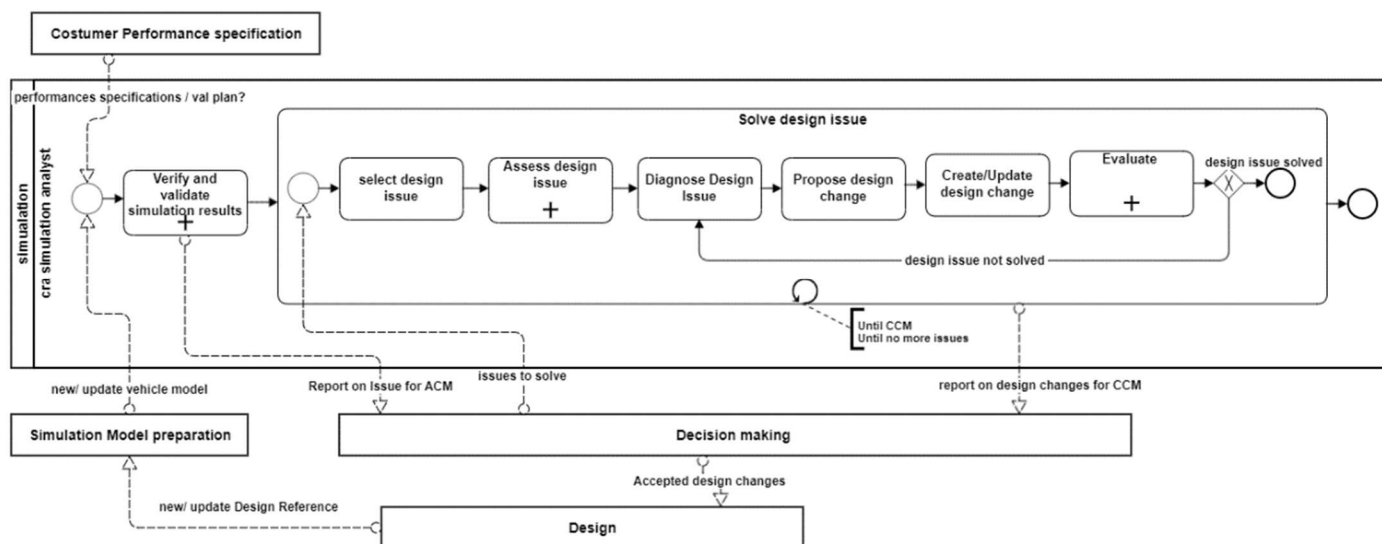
Costumer Performance specification

performances specifications / val plan?

simulation
cra simulation analyst

Verify and validate simulation results

Solve design issue

select design issue

Assess design issue

Diagnose Design Issue

Propose design change

Create/Update design change

Evaluate

design issue solved

design issue not solved

Until CCM
Until no more issues

new/ update vehicle model

Report on Issue for ACM

issues to solve

report on design changes for CCM

Simulation Model preparation

Decision making

Accepted design changes

new/ update Design Reference

Design